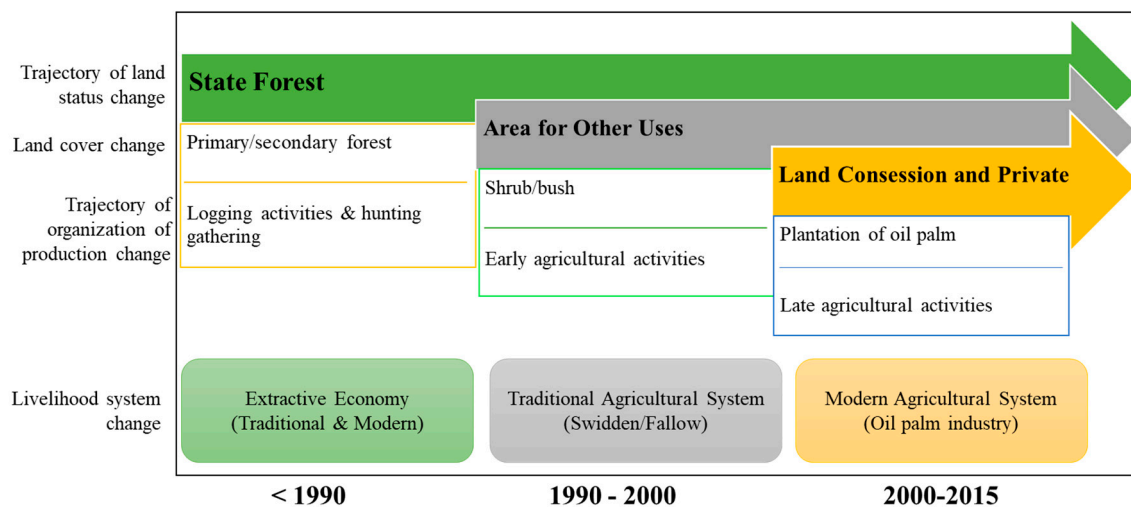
Trajectory of land status change

Land cover change

Trajectory of organization of production change

Livelihood system change

State Forest

Area for Other Uses

Land Consession and Private

Primary/secondary forest

Logging activities & hunting gathering

Shrub/bush

Early agricultural activities

Plantation of oil palm

Late agricultural activities

Extractive Economy (Traditional & Modern)

Traditional Agricultural System (Swidden/Fallow)

Modern Agricultural System (Oil palm industry)

< 1990

1990 - 2000

2000-2015